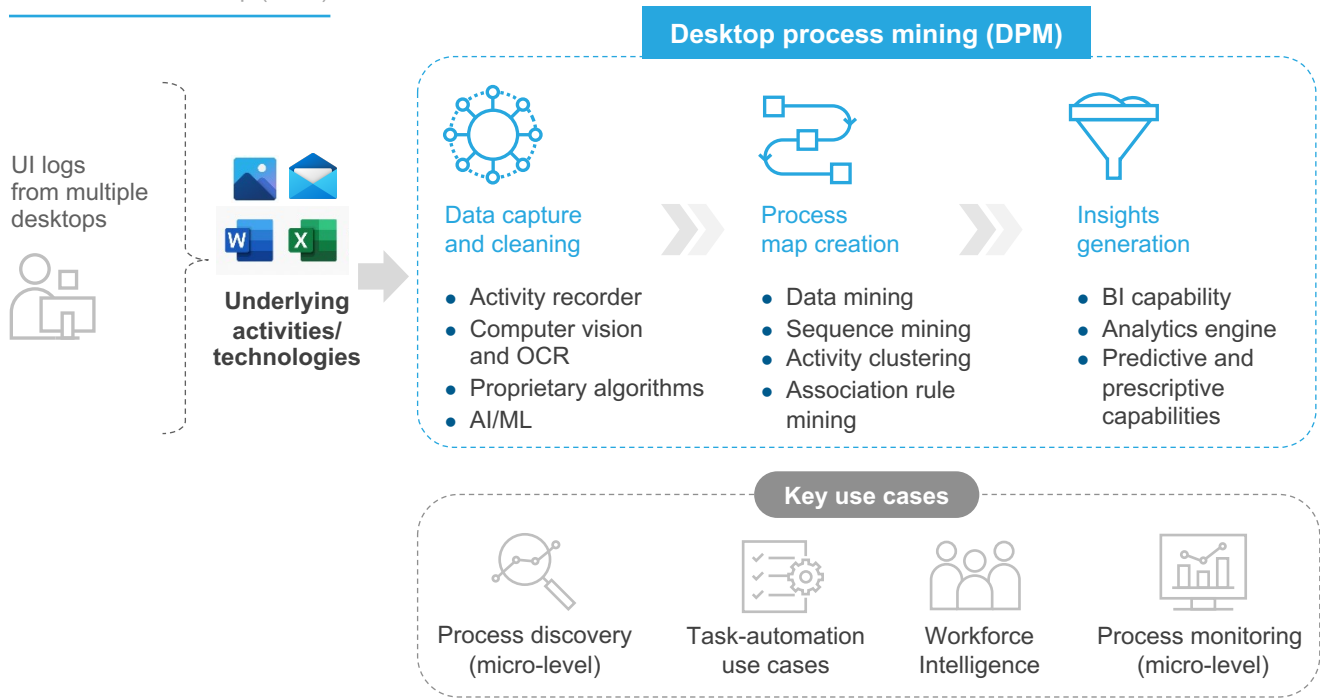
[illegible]

Desktop process mining (DPM)

UI logs from multiple desktops

Underlying activities/ technologies

Data capture and cleaning

- Activity recorder
- Computer vision and OCR
- Proprietary algorithms
- AI/ML

Process map creation

- Data mining
- Sequence mining
- Activity clustering
- Association rule mining

Insights generation

- BI capability
- Analytics engine
- Predictive and prescriptive capabilities

Key use cases

Process discovery (micro-level)

Task-automation use cases

Workforce Intelligence

Process monitoring (micro-level)